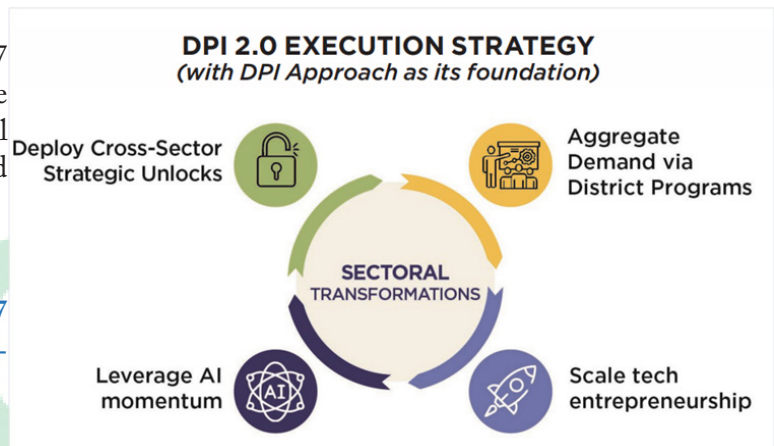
DPI 2.0 EXECUTION STRATEGY
(with DPI Approach as its foundation)

Deploy Cross-Sector Strategic Unlocks

Aggregate Demand via District Programs

SECTORAL TRANSFORMATIONS

Leverage AI momentum

AI

Scale tech entrepreneurship